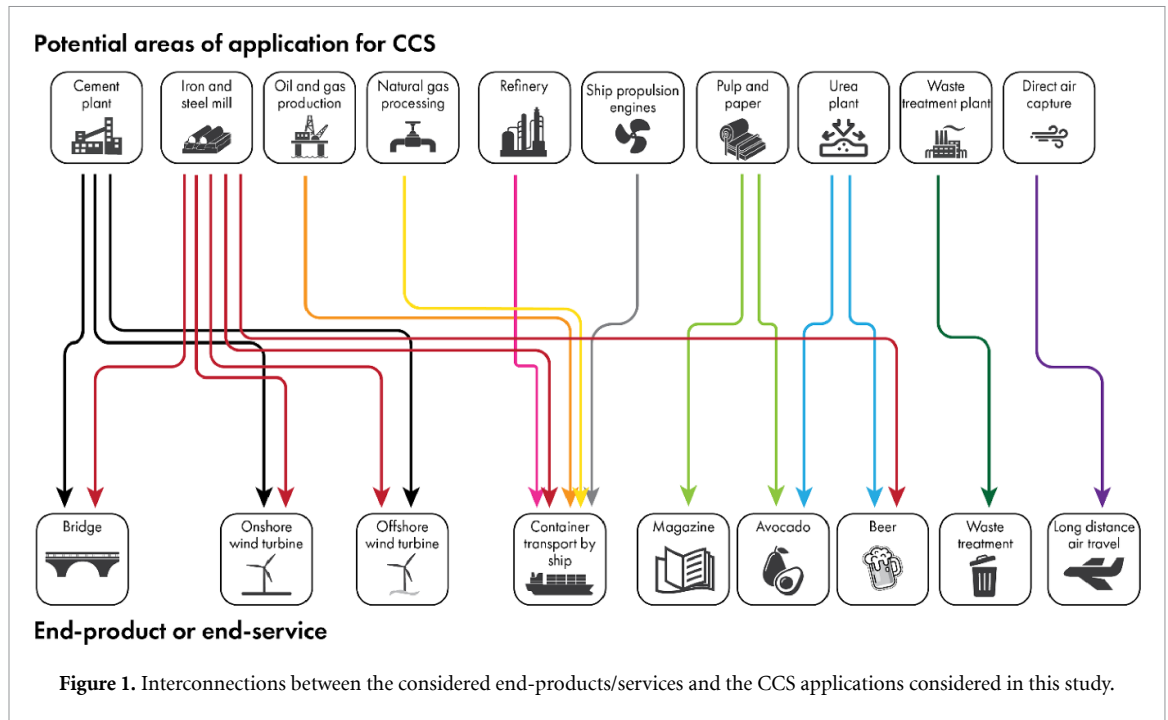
Potential areas of application for CCS

Cement plant

Iron and steel mill

Oil and gas production

Natural gas processing

Refinery

Ship propulsion engines

Pulp and paper

Urea plant

Waste treatment plant

Direct air capture

Bridge

Onshore wind turbine

Offshore wind turbine

Container transport by ship

Magazine

Avocado

Beer

Waste treatment

Long distance air travel

End-product or end-service

**Figure 1.** Interconnections between the considered end-products/services and the CCS applications considered in this study.